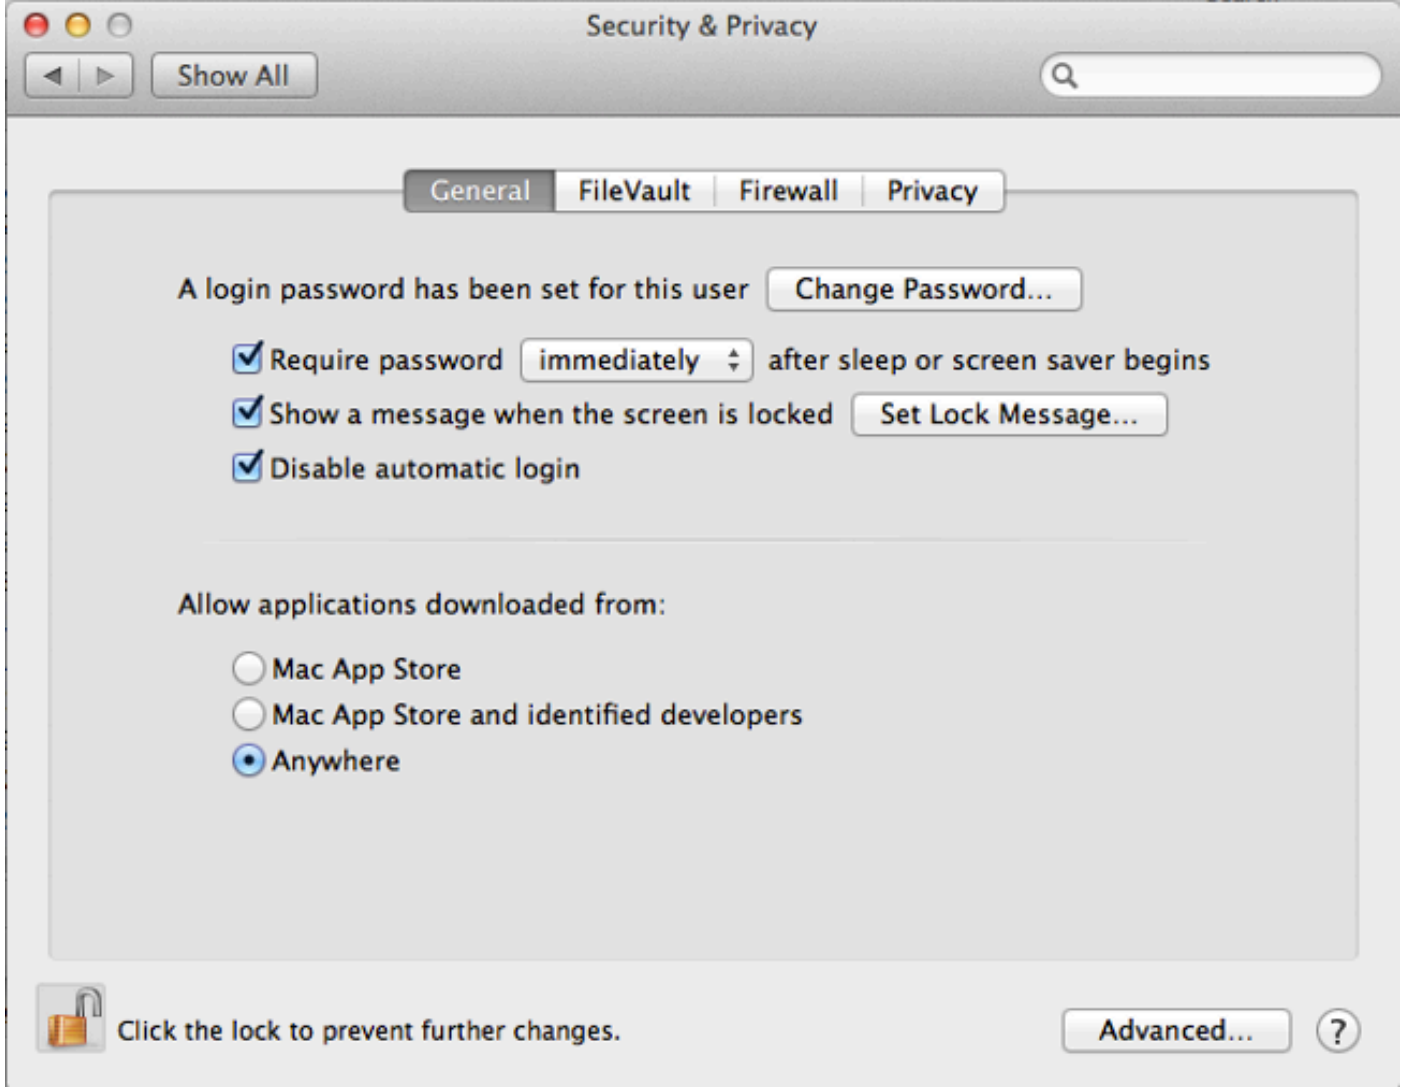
Security & Privacy

Show All

General FileVault Firewall Privacy

A login password has been set for this user Change Password...

Require password immediately after sleep or screen saver begins

Show a message when the screen is locked Set Lock Message...

Disable automatic login

Allow applications downloaded from:

Mac App Store

Mac App Store and identified developers

Anywhere

Click the lock to prevent further changes.

Advanced...

?